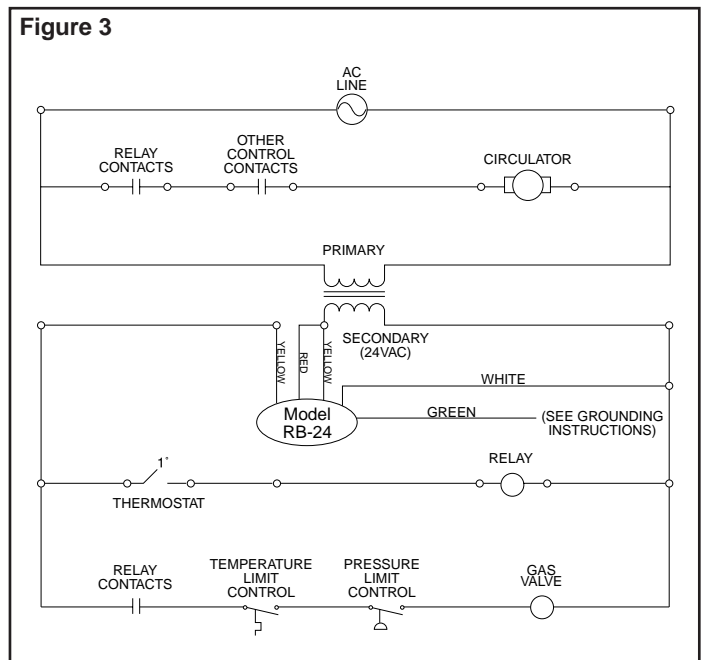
Figure 3

AC LINE

RELAY CONTACTS

OTHER CONTROL CONTACTS

CIRCULATOR

PRIMARY

YELLOW

RED

YELLOW

SECONDARY (24VAC)

WHITE

Model RB-24

GREEN

(SEE GROUNDING INSTRUCTIONS)

1˚

THERMOSTAT

RELAY

RELAY CONTACTS

TEMPERATURE LIMIT CONTROL

PRESSURE LIMIT CONTROL

GAS VALVE